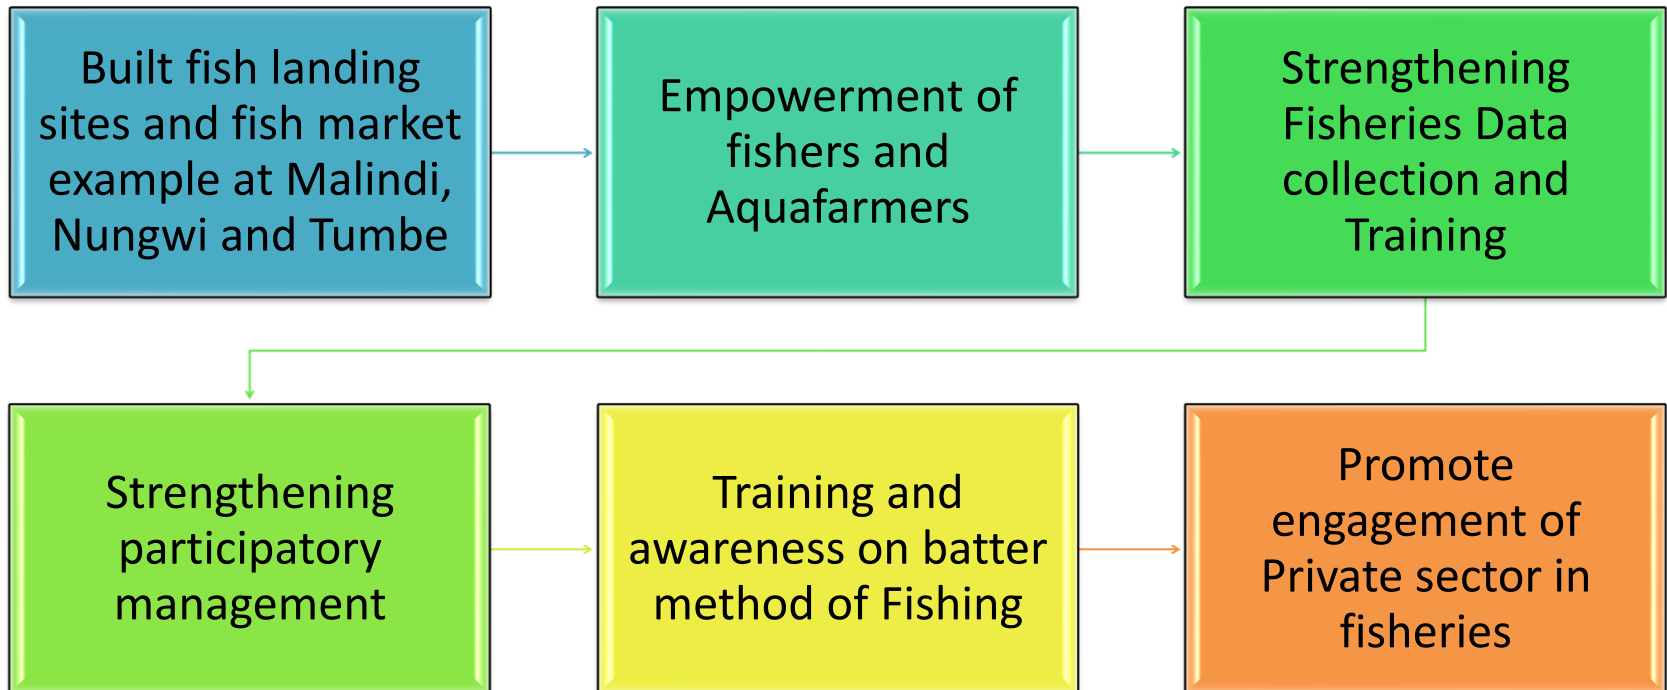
Built fish landing sites and fish market example at Malindi, Nungwi and Tumbe

Empowerment of fishers and Aquafarmers

Strengthening Fisheries Data collection and Training

Strengthening participatory management

Training and awareness on batter method of Fishing

Promote engagement of Private sector in fisheries